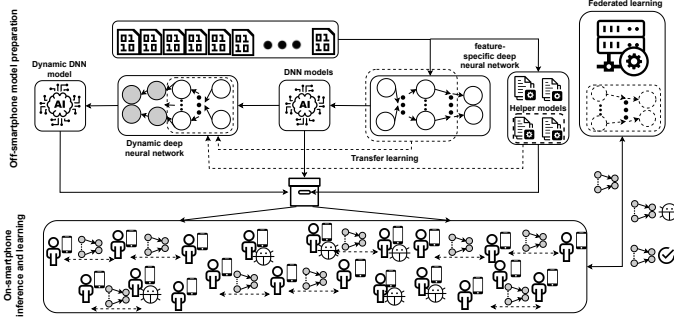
Federated learning

Off-smartphone model preparation

01 10 01 10 01 10 01 10 01 10 01 10 01 10

Dynamic DNN model

AI

DNN models

AI

feature-specific deep neural network

Helper models

Dynamic deep neural network

Transfer learning

On-smartphone inference and learning